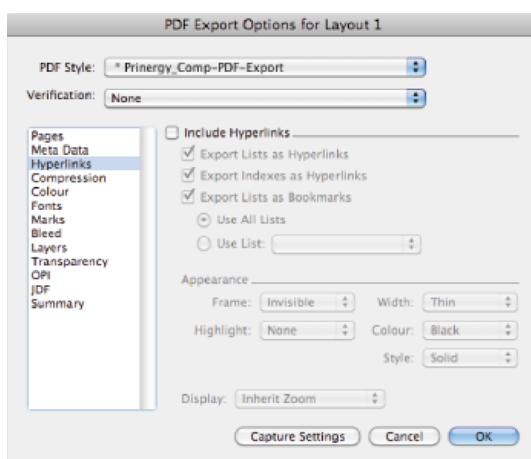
PDF Export Options for Layout 1

PDF Style: * Prinergy_Comp-PDF-Export

Verification: None

Pages
Meta Data
Hyperlinks
Compression
Colour
Fonts
Marks
Bleed
Layers
Transparency
OPI
JDF
Summary

Include Hyperlinks

Export Lists as Hyperlinks

Export Indexes as Hyperlinks

Export Lists as Bookmarks

Use All Lists

Use List:

Appearance

Frame: Invisible

Width: Thin

Highlight: None

Colour: Black

Style: Solid

Display: Inherit Zoom

Capture Settings

Cancel

OK